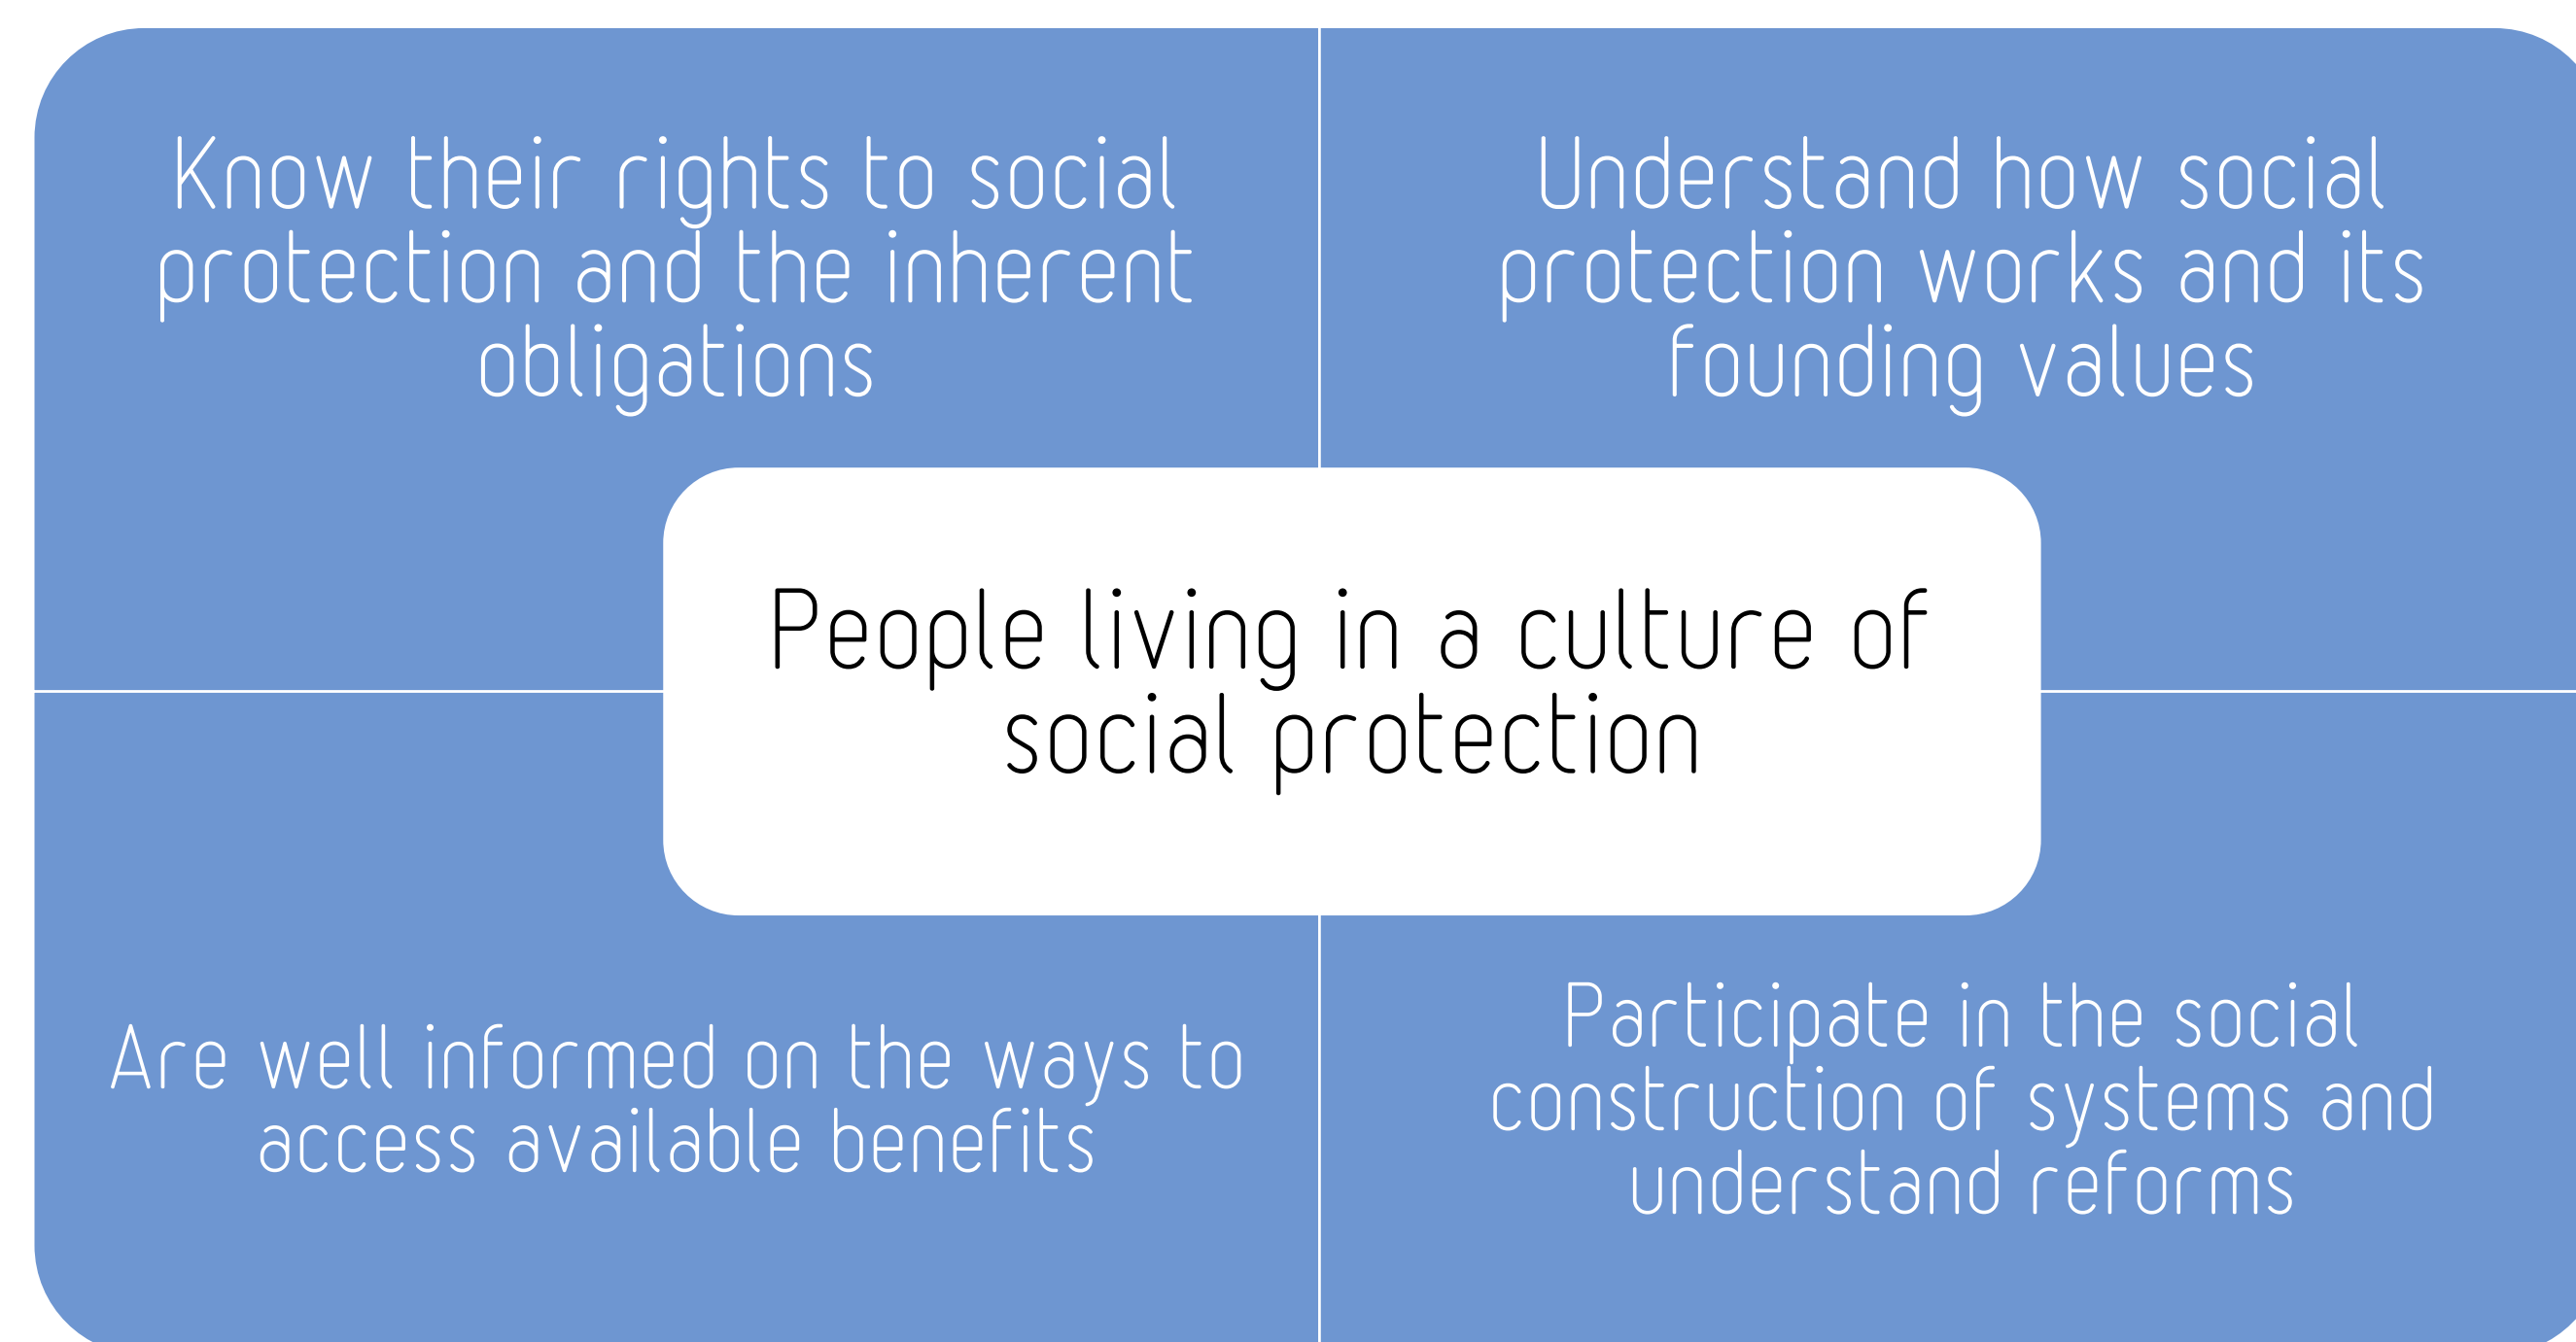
Know their rights to social protection and the inherent obligations

Understand how social protection works and its founding values

People living in a culture of social protection

Are well informed on the ways to access available benefits

Participate in the social construction of systems and understand reforms